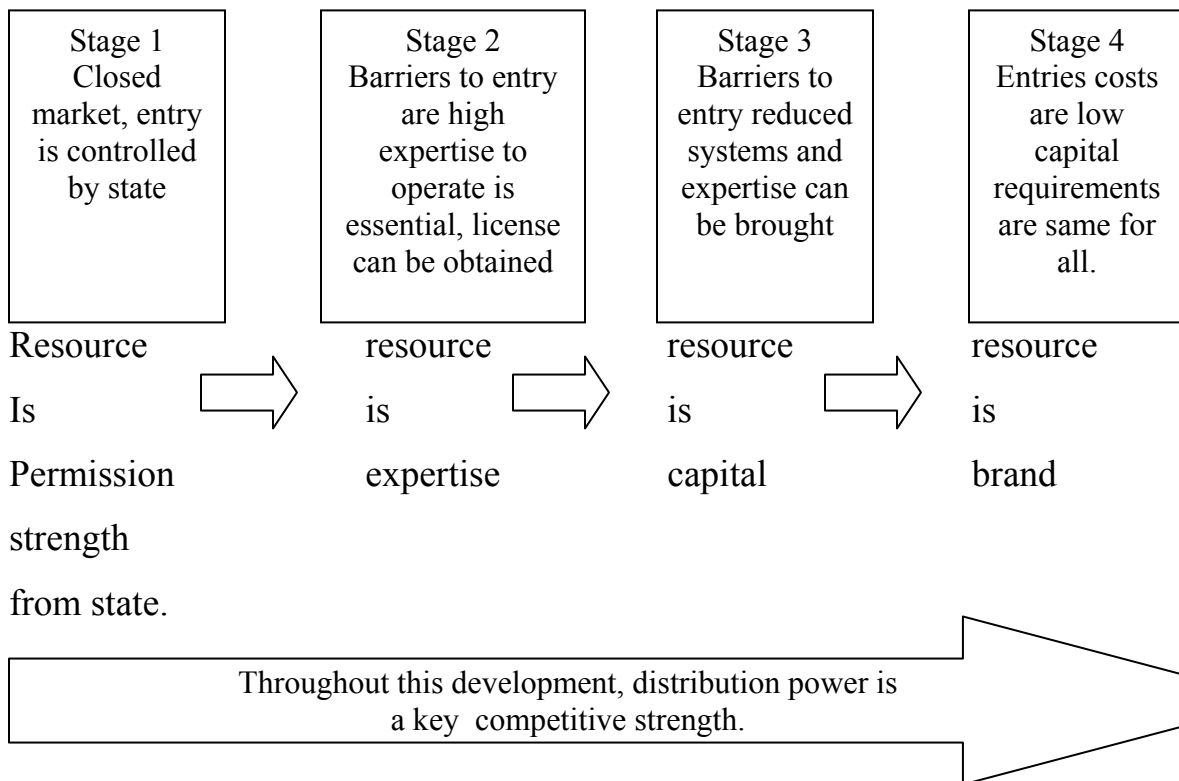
Stage 1
Closed market, entry is controlled by state

Stage 2
Barriers to entry are high expertise to operate is essential, license can be obtained

Stage 3
Barriers to entry reduced systems and expertise can be brought

Stage 4
Entries costs are low capital requirements are same for all.

Resource Is Permission strength from state.

resource is expertise

resource is capital

resource is brand

Throughout this development, distribution power is a key competitive strength.